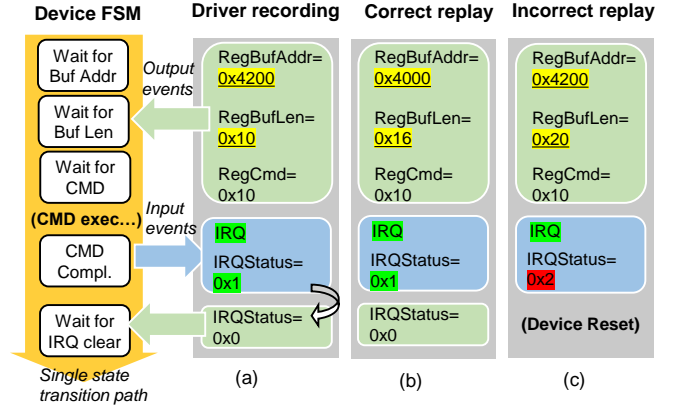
Device FSM

Wait for Buf Addr

Wait for Buf Len

Wait for CMD

(CMD exec…)

CMD Compl.

Wait for IRQ clear

Single state transition path

Output events

Input events

Driver recording

RegBufAddr= 0x4200

RegBufLen= 0x10

RegCmd= 0x10

IRQ

IRQStatus= 0x1

IRQStatus= 0x0

(a)

Correct replay

RegBufAddr= 0x4000

RegBufLen= 0x16

RegCmd= 0x10

IRQ

IRQStatus= 0x1

IRQStatus= 0x0

(b)

Incorrect replay

RegBufAddr= 0x4200

RegBufLen= 0x20

RegCmd= 0x10

IRQ

IRQStatus= 0x2

(Device Reset)

(c)